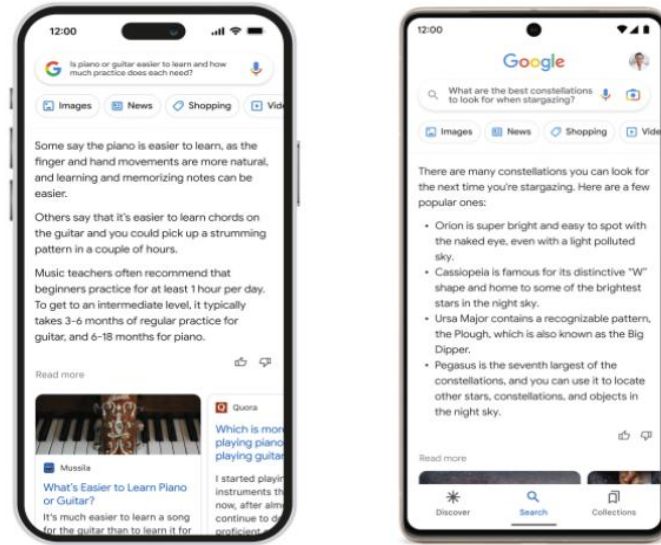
12:00

Is piano or guitar easier to learn and how much practice does each need?

Images News Shopping Vide

Some say the piano is easier to learn, as the finger and hand movements are more natural, and learning and memorizing notes can be easier.

Others say that it's easier to learn chords on the guitar and you could pick up a strumming pattern in a couple of hours.

Music teachers often recommend that beginners practice for at least 1 hour per day. To get to an intermediate level, it typically takes 3-6 months of regular practice for guitar, and 6-18 months for piano.

Read more

Mussila

What's Easier to Learn Piano or Guitar?

It's much easier to learn a song for the guitar than to learn it for

Quora

Which is more playing piano playing guita

I started playin instruments th now, after alm continue to de

12:00

Google

What are the best constellations to look for when stargazing?

Images News Shopping Vide

There are many constellations you can look for the next time you're stargazing. Here are a few popular ones:

- Orion is super bright and easy to spot with the naked eye, even with a light polluted sky.
- Cassiopeia is famous for its distinctive "W" shape and home to some of the brightest stars in the night sky.
- Ursa Major contains a recognizable pattern, the Plough, which is also known as the Big Dipper.
- Pegasus is the seventh largest of the constellations, and you can use it to locate other stars, constellations, and objects in the night sky.

Read more

Discover Search Collections